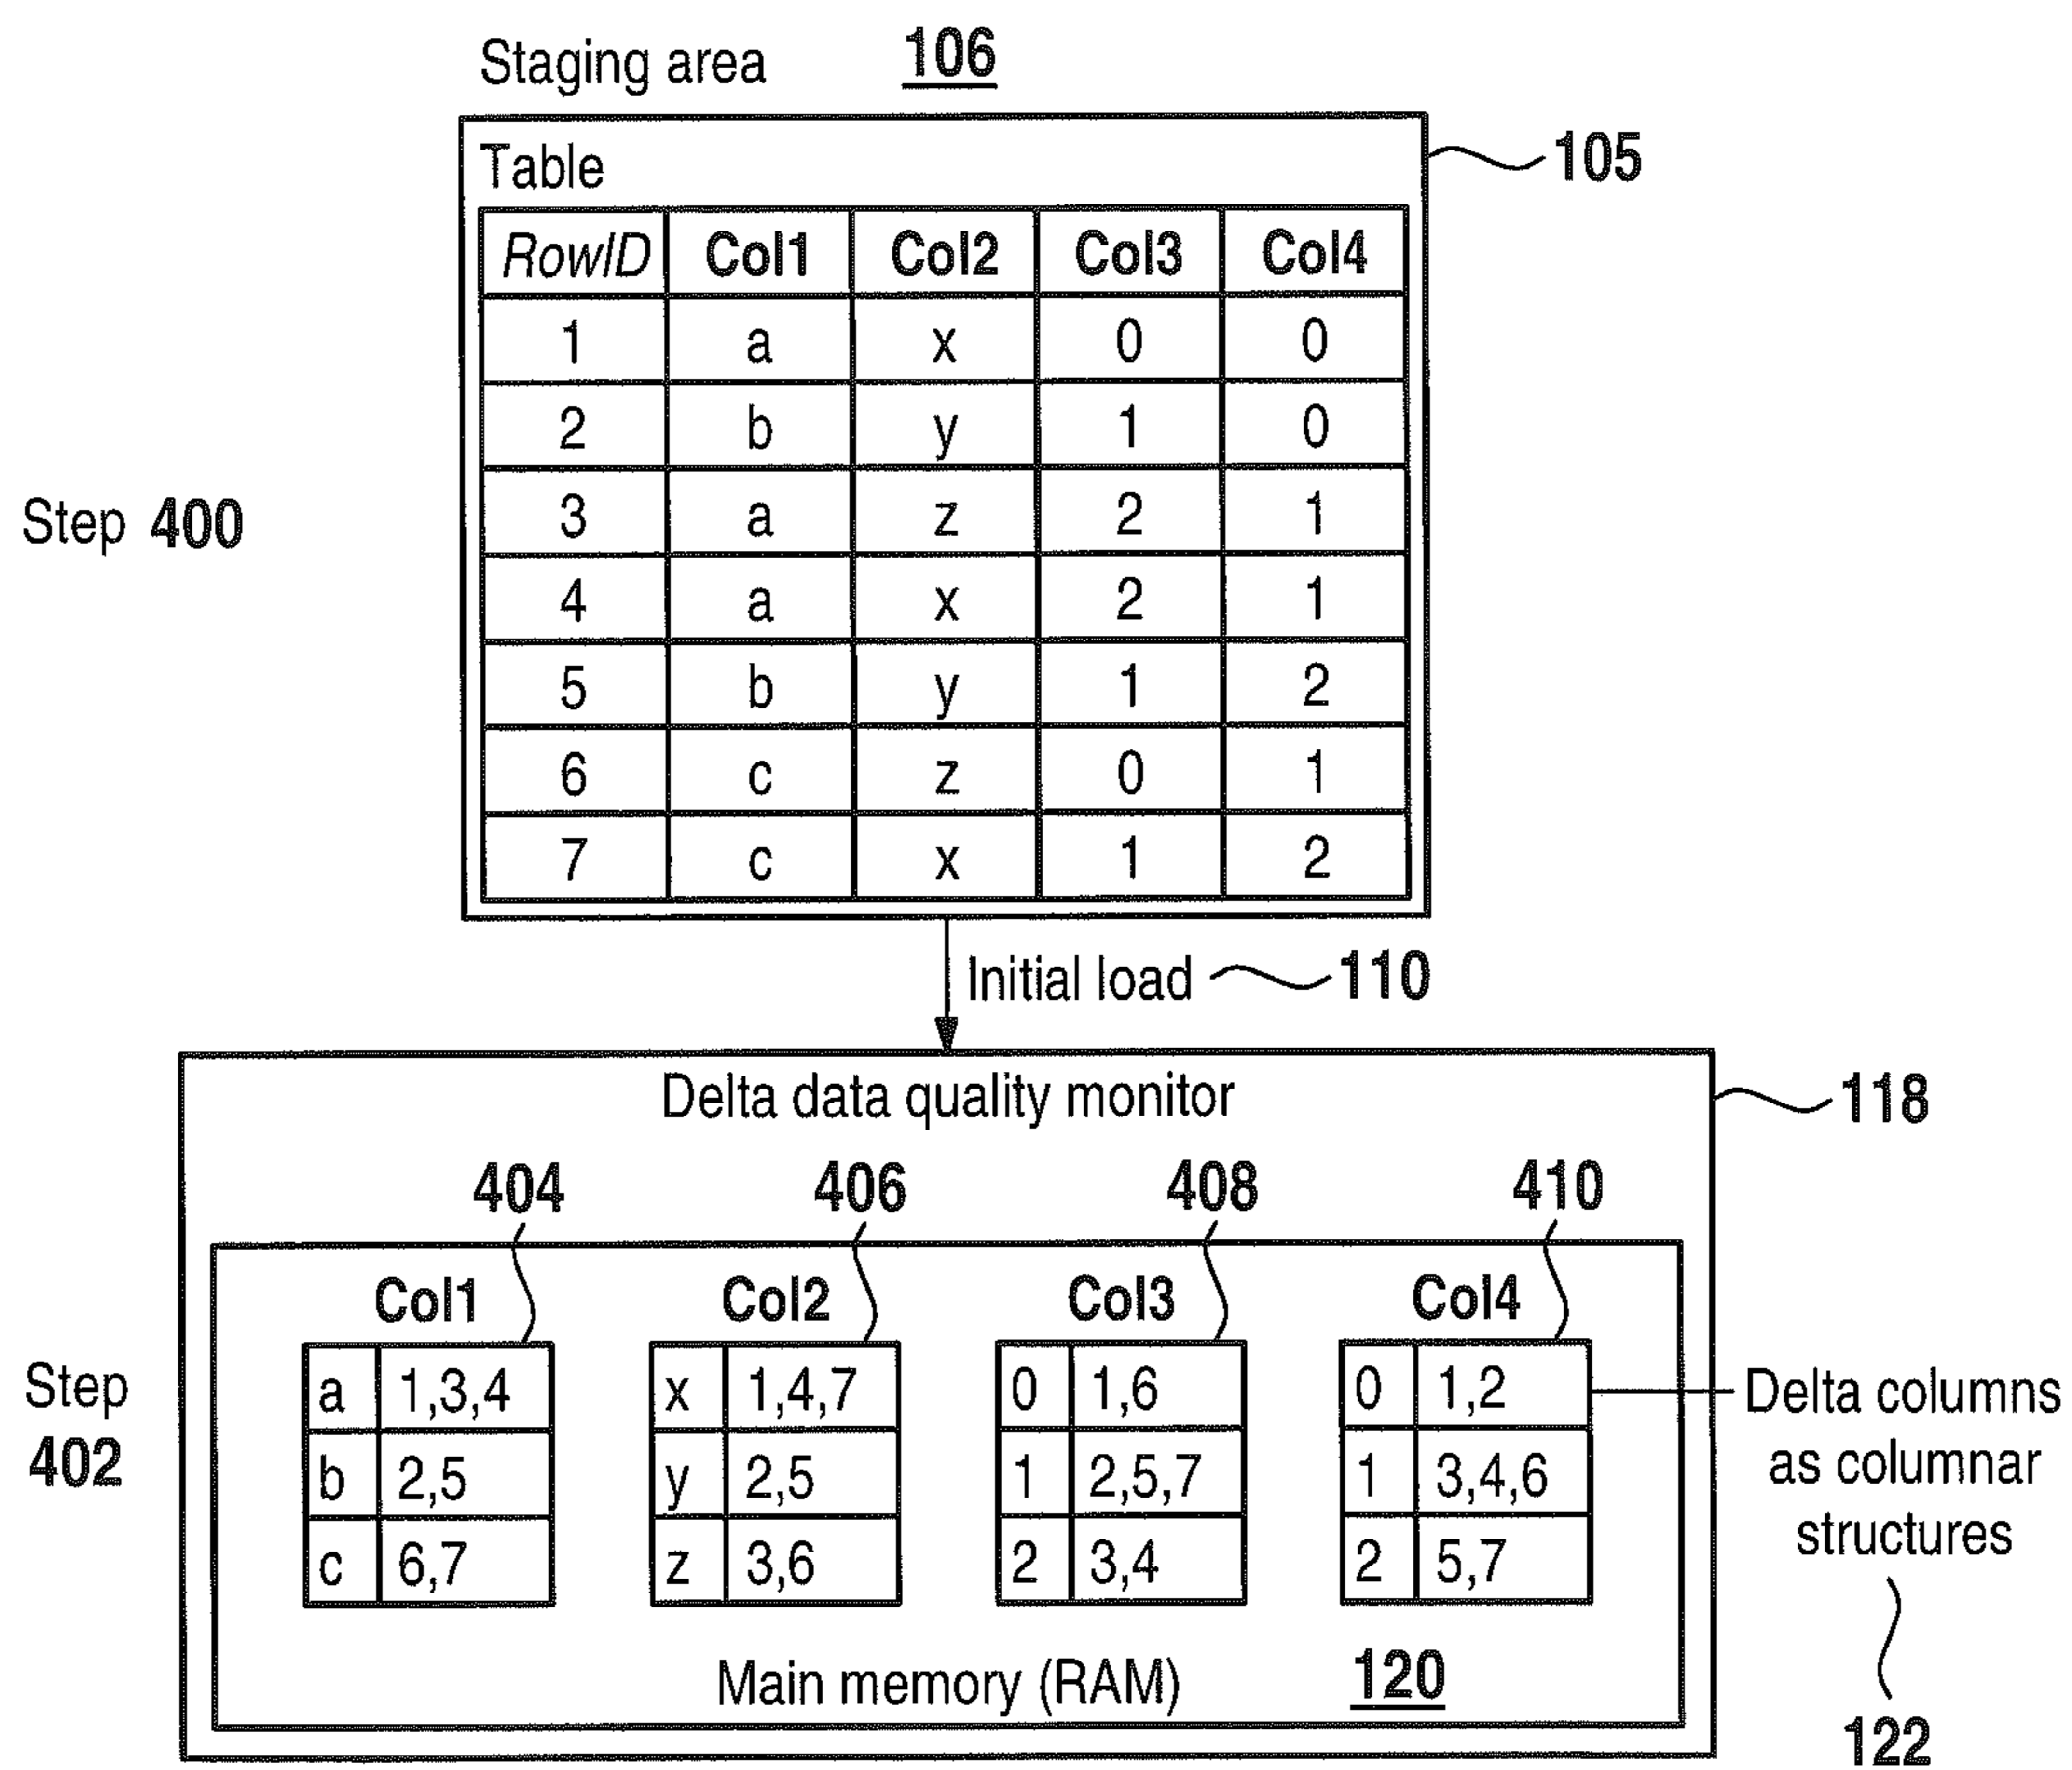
Staging area 106

Table 105

| RowID | Col1 | Col2 | Col3 | Col4 |
|---|---|---|---|---|
| 1 | a | x | 0 | 0 |
| 2 | b | y | 1 | 0 |
| 3 | a | z | 2 | 1 |
| 4 | a | x | 2 | 1 |
| 5 | b | y | 1 | 2 |
| 6 | c | z | 0 | 1 |
| 7 | c | x | 1 | 2 |

Step 400

Initial load 110

Delta data quality monitor 118

404 406 408 410

Col1

| a | 1,3,4 |
|---|---|
| b | 2,5 |
| c | 6,7 |

Col2

| x | 1,4,7 |
|---|---|
| y | 2,5 |
| z | 3,6 |

Col3

| 0 | 1,6 |
|---|---|
| 1 | 2,5,7 |
| 2 | 3,4 |

Col4

| 0 | 1,2 |
|---|---|
| 1 | 3,4,6 |
| 2 | 5,7 |

Step 402

Delta columns as columnar structures 122

Main memory (RAM) 120